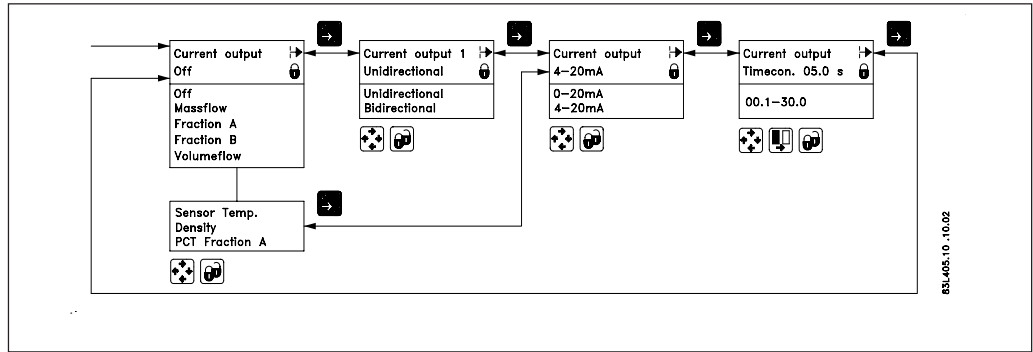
Current output
Off

Off
Massflow
Fraction A
Fraction B
Volumeflow

Current output 1
Unidirectional

Unidirectional
Bidirectional

Current output
4–20mA

0–20mA
4–20mA

Current output
Timecon. 05.0 s

00.1–30.0

Sensor Temp.
Density
PCT Fraction A

83L405.10 .10.02